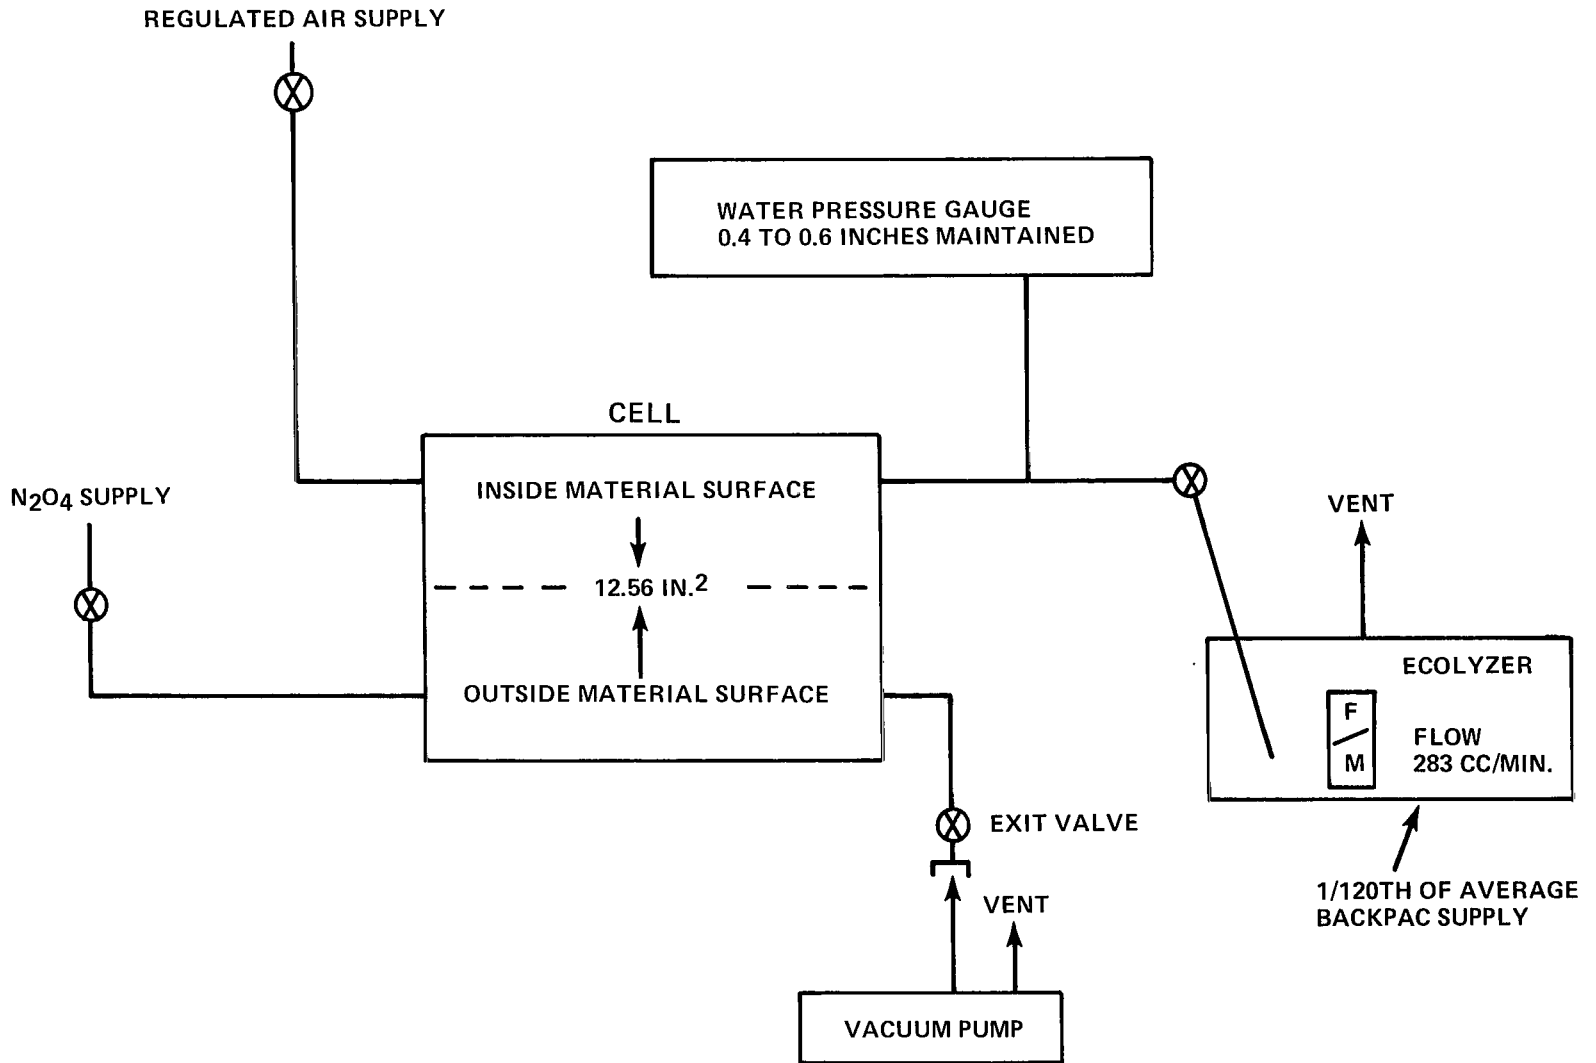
REGULATED AIR SUPPLY

WATER PRESSURE GAUGE
0.4 TO 0.6 INCHES MAINTAINED

CELL

$N_2O_4$ SUPPLY

INSIDE MATERIAL SURFACE

12.56 IN.$^2$

OUTSIDE MATERIAL SURFACE

VENT

ECOLYZER

F
M

FLOW
283 CC/MIN.

EXIT VALVE

VENT

VACUUM PUMP

1/120TH OF AVERAGE
BACKPAC SUPPLY